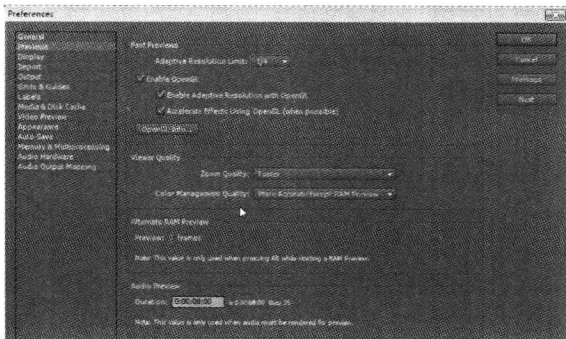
Preferences

General
Previews
Display
Import
Output
Grids & Guides
Labels
Media & Disk Cache
Video Preview
Appearance
Auto-Save
Memory & Multiprocessing
Audio Hardware
Audio Output Mapping

Fast Previews

Adaptive Resolution Limit: 1/4

Enable OpenGL

Enable Adaptive Resolution with OpenGL

Accelerate Effects Using OpenGL (when possible)

OpenGL Info...

Viewer Quality

Zoom Quality: Faster

Color Management Quality: More Accurate Except RAM Preview

Alternate RAM Preview

Preview: 5 frames

Note: This value is only used when pressing Alt while starting a RAM Preview.

Audio Preview

Duration: 0:00:08:00 is 0:00:08:00 Base 30

Note: This value is only used when audio must be rendered for preview.

OK

Cancel

Previous

Next